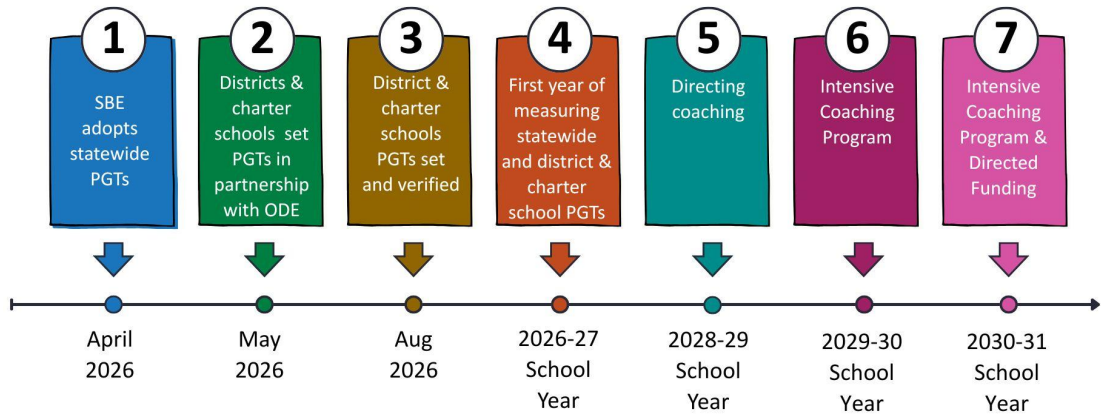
1
SBE adopts statewide PGTs

2
Districts & charter schools set PGTs in partnership with ODE

3
District & charter schools PGTs set and verified

4
First year of measuring statewide and district & charter school PGTs

5
Directing coaching

6
Intensive Coaching Program

7
Intensive Coaching Program & Directed Funding

April 2026

May 2026

Aug 2026

2026-27 School Year

2028-29 School Year

2029-30 School Year

2030-31 School Year